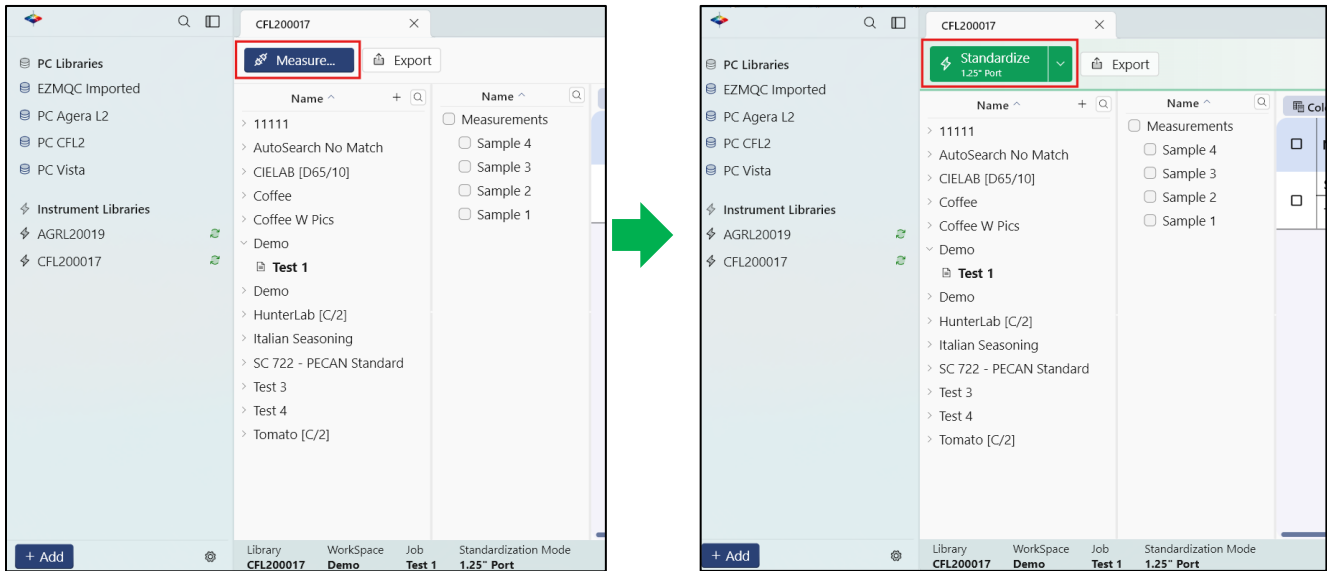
PC Libraries
EZMQC Imported
PC Agera L2
PC CFL2
PC Vista

Instrument Libraries
AGRL20019
CFL200017

+ Add

CFL200017

Measure...
Export

Name ^
+
11111
AutoSearch No Match
CIELAB [D65/10]
Coffee
Coffee W Pics
Demo
Test 1
Demo
HunterLab [C/2]
Italian Seasoning
SC 722 - PECAN Standard
Test 3
Test 4
Tomato [C/2]

Name ^
Measurements
Sample 4
Sample 3
Sample 2
Sample 1

Library CFL200017
WorkSpace Demo
Job Test 1
Standardization Mode 1.25" Port

PC Libraries
EZMQC Imported
PC Agera L2
PC CFL2
PC Vista

Instrument Libraries
AGRL20019
CFL200017

+ Add

CFL200017

Standardize
1.25" Port
Export

Name ^
+
11111
AutoSearch No Match
CIELAB [D65/10]
Coffee
Coffee W Pics
Demo
Test 1
Demo
HunterLab [C/2]
Italian Seasoning
SC 722 - PECAN Standard
Test 3
Test 4
Tomato [C/2]

Name ^
Measurements
Sample 4
Sample 3
Sample 2
Sample 1

Col

Library CFL200017
WorkSpace Demo
Job Test 1
Standardization Mode 1.25" Port